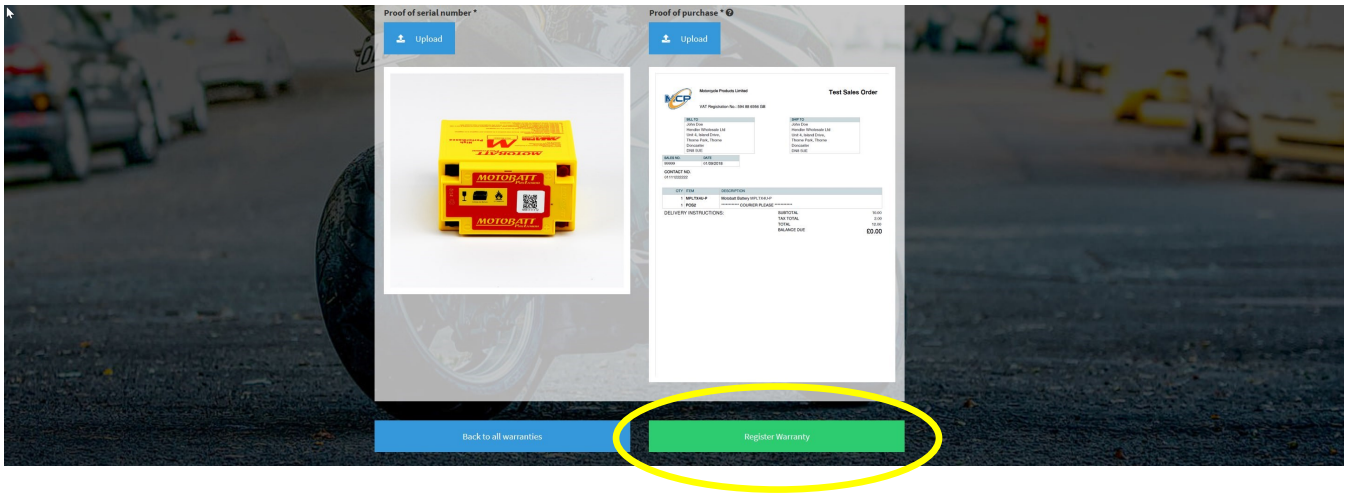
Proof of serial number *

Upload

MOTOBATT

Proof of purchase *

Upload

MCP

Motorcycle Products Limited

VAT Registration No.: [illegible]

Test Sales Order

BILL TO
John Doe
Hendler Wholesale Ltd
Unit 4, Island Drive,
Thorne Park, Thorne
Doncaster
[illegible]

SHIP TO
John Doe
Hendler Wholesale Ltd
Unit 4, Island Drive,
Thorne Park, Thorne
Doncaster
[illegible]

SALES NO. DATE
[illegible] 01/09/2018

CONTACT NO.
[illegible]

| QTY | ITEM | DESCRIPTION |
|---|---|---|
| 1 | MPLTX4U-P | Motobatt Battery MPLTX4U-P |
| 1 | POS2 | ********* COURIER PLEASE ********* |

DELIVERY INSTRUCTIONS:

SUBTOTAL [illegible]
TAX TOTAL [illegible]
TOTAL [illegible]
BALANCE DUE £0.00

Back to all warranties

Register Warranty